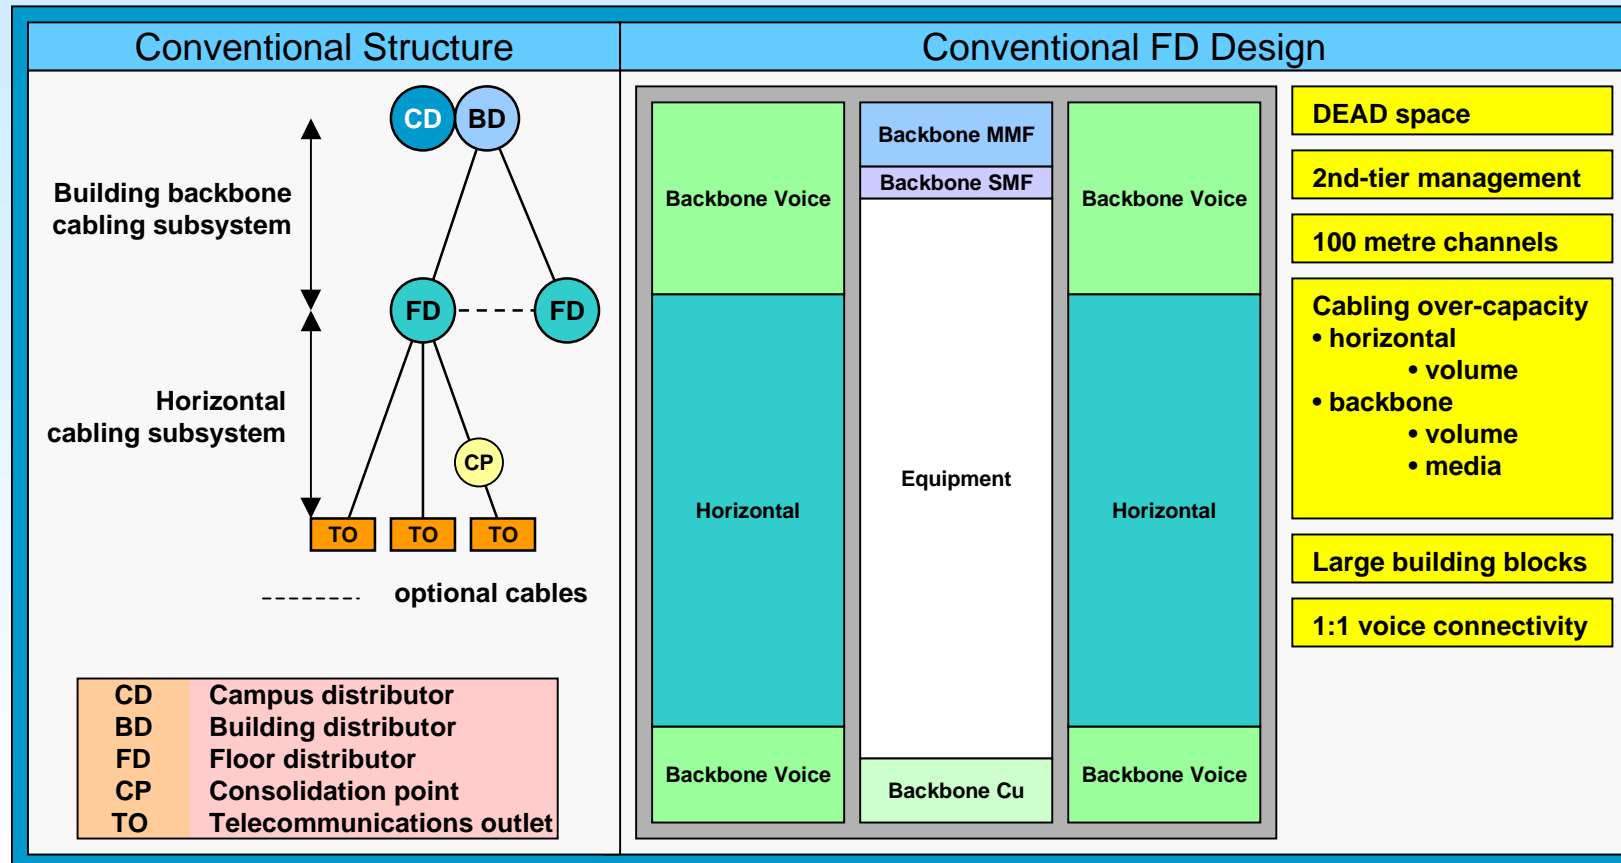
Conventional Structure

Conventional FD Design

CD BD

Building backbone cabling subsystem

FD FD

Horizontal cabling subsystem

CP

TO TO TO

optional cables

| CD | Campus distributor |
|---|---|
| BD | Building distributor |
| FD | Floor distributor |
| CP | Consolidation point |
| TO | Telecommunications outlet |

Backbone Voice

Horizontal

Backbone Voice

Backbone MMF

Backbone SMF

Equipment

Backbone Cu

Backbone Voice

Horizontal

Backbone Voice

DEAD space

2nd-tier management

100 metre channels

Cabling over-capacity
• horizontal
• volume
• backbone
• volume
• media

Large building blocks

1:1 voice connectivity